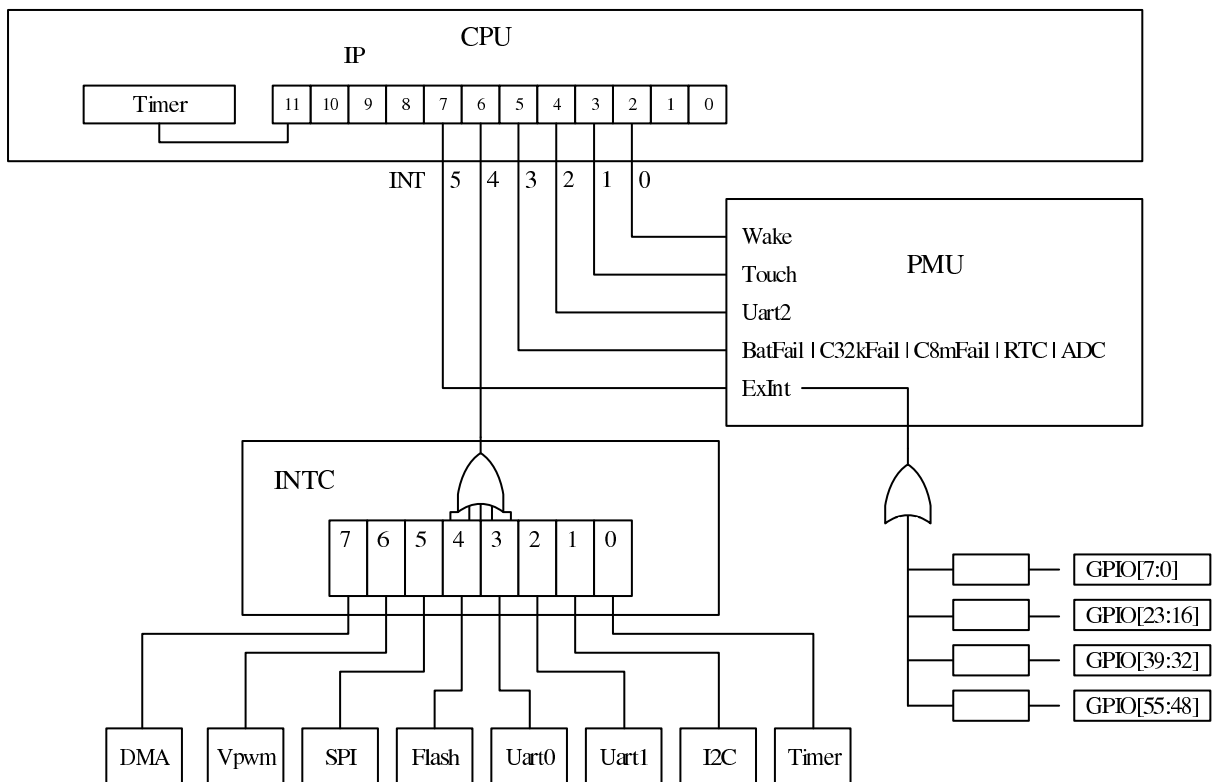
CPU
IP
Timer
11 10 9 8 7 6 5 4 3 2 1 0
INT 5 4 3 2 1 0
PMU
Wake
Touch
Uart2
BatFail | C32kFail | C8mFail | RTC | ADC
ExInt
INTC
7 6 5 4 3 2 1 0
GPIO[7:0]
GPIO[23:16]
GPIO[39:32]
GPIO[55:48]
DMA
Vpwm
SPI
Flash
Uart0
Uart1
I2C
Timer